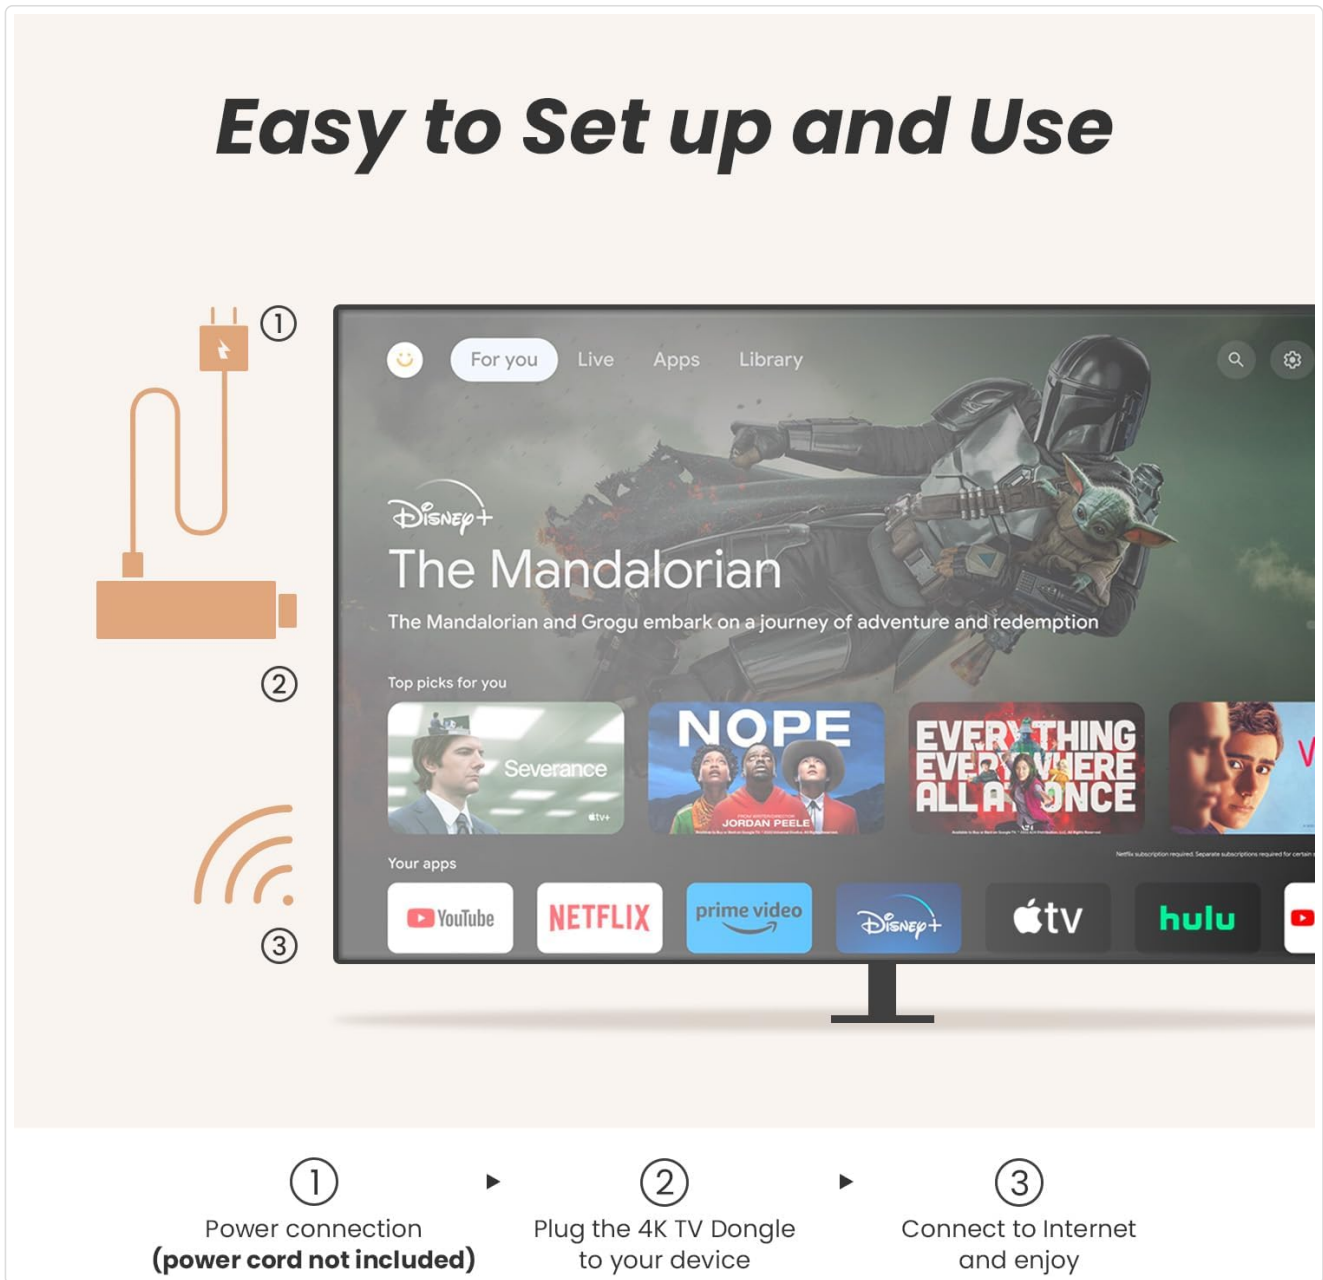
Easy to Set up and Use

①

②

③

For you Live Apps Library

Disney+

The Mandalorian

The Mandalorian and Grogu embark on a journey of adventure and redemption

Top picks for you

Severance

NOPE

JORDAN PEELE

EVERYTHING EVERYWHERE ALL AT ONCE

Your apps

Netflix subscription required. Separate subscriptions required for certain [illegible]

YouTube NETFLIX prime video Disney+ tv hulu

①
Power connection
(power cord not included)

②
Plug the 4K TV Dongle to your device

③
Connect to Internet and enjoy